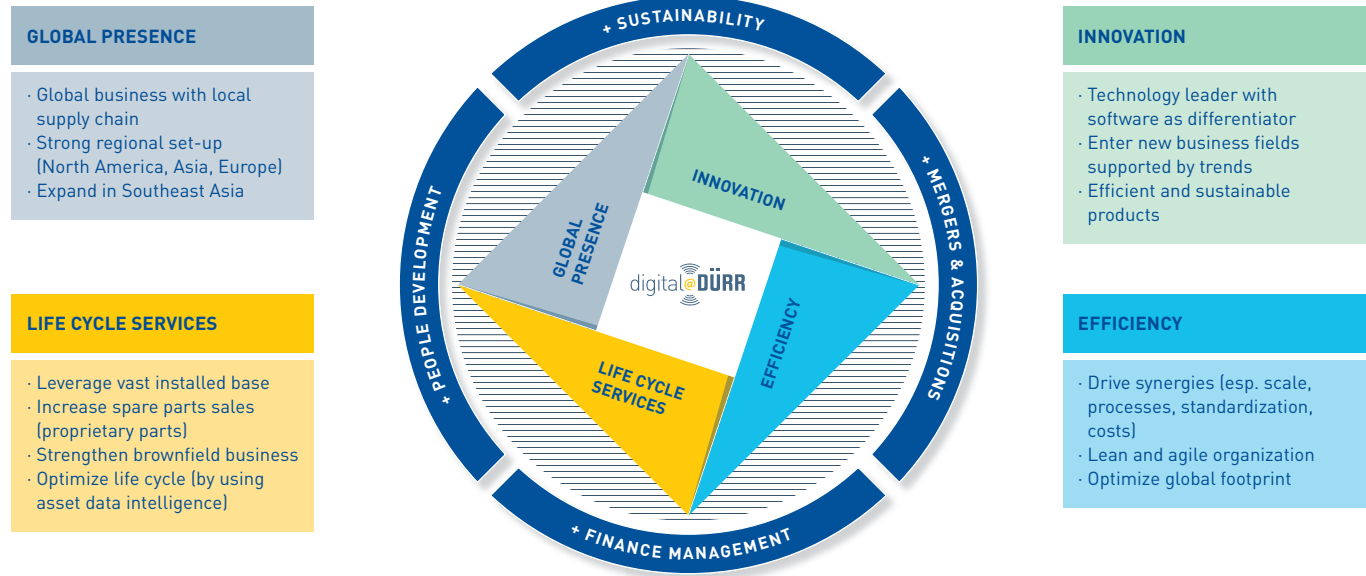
GLOBAL PRESENCE

· Global business with local supply chain
· Strong regional set-up (North America, Asia, Europe)
· Expand in Southeast Asia

LIFE CYCLE SERVICES

· Leverage vast installed base
· Increase spare parts sales (proprietary parts)
· Strengthen brownfield business
· Optimize life cycle (by using asset data intelligence)

+ SUSTAINABILITY

+ MERGERS & ACQUISITIONS

+ FINANCE MANAGEMENT

+ PEOPLE DEVELOPMENT

GLOBAL PRESENCE

INNOVATION

EFFICIENCY

LIFE CYCLE SERVICES

digital@DÜRR

INNOVATION

· Technology leader with software as differentiator
· Enter new business fields supported by trends
· Efficient and sustainable products

EFFICIENCY

· Drive synergies (esp. scale, processes, standardization, costs)
· Lean and agile organization
· Optimize global footprint